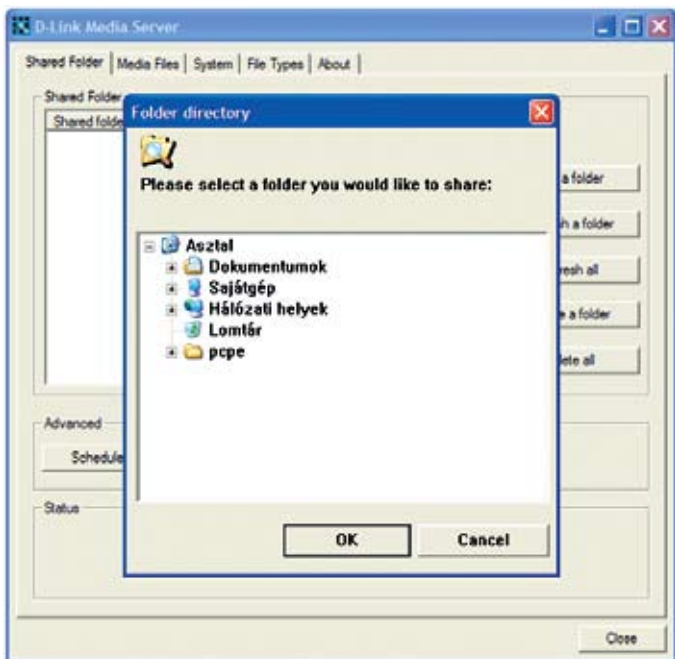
D-Link Media Server

Shared Folder | Media Files | System | File Types | About

Shared Folder

Shared folde

Folder directory

Please select a folder you would like to share:

Asztal
Dokumentumok
Sajátgép
Hálózati helyek
Lomtár
pcpe

OK
Cancel

a folder
h a folder
resh all
e a folder
lete all

Advanced

Schedule

Status

Close